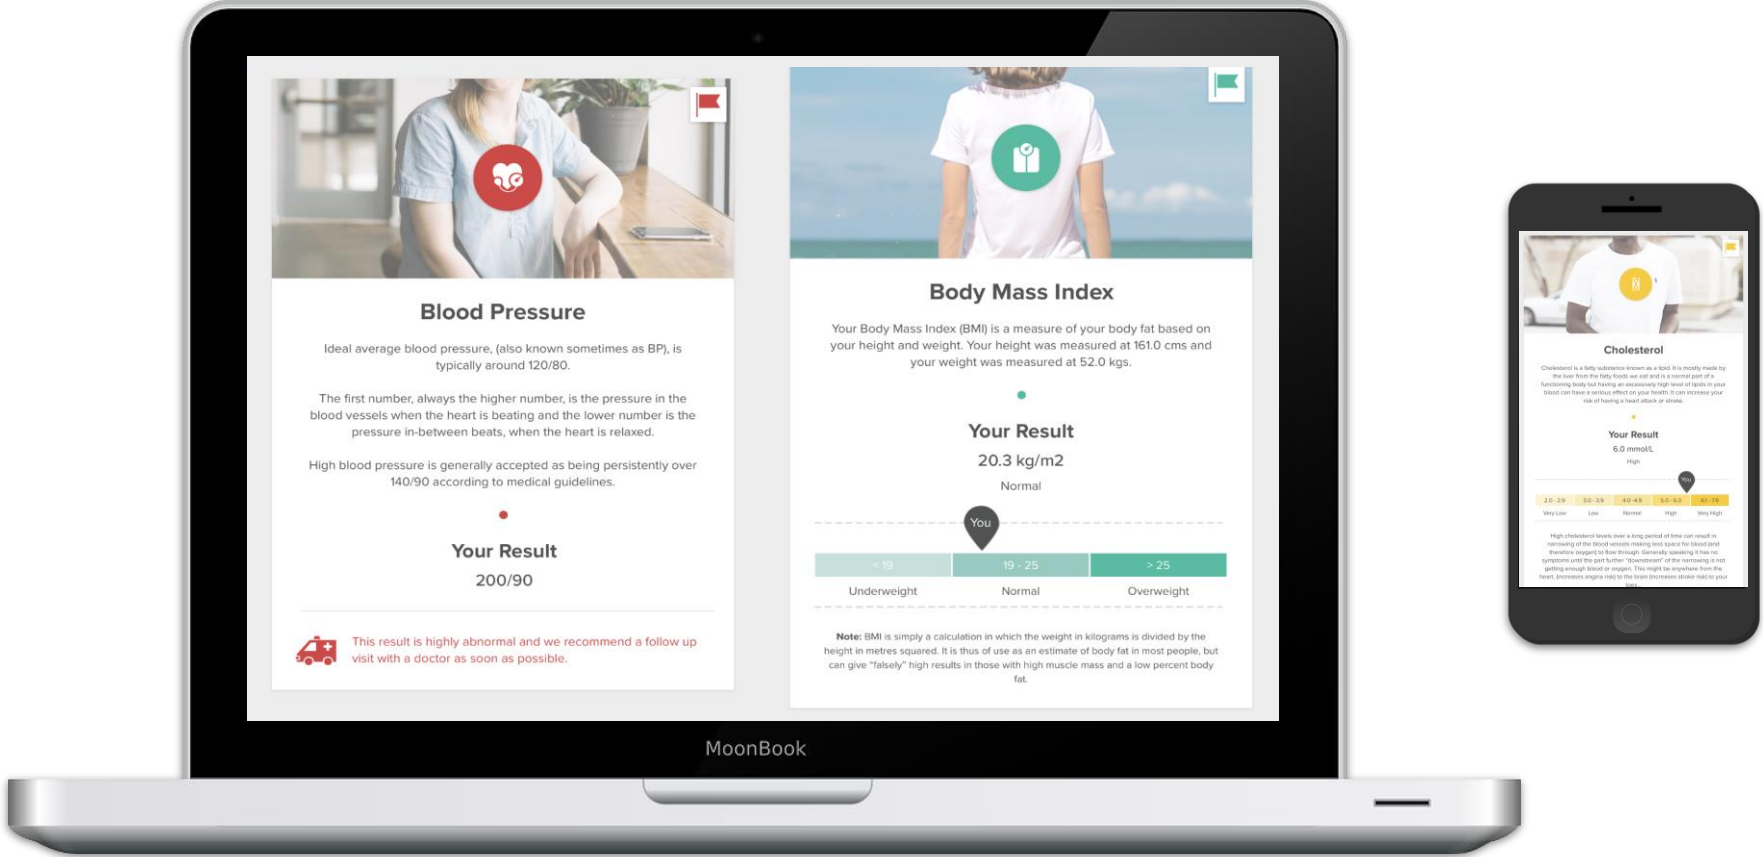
Blood Pressure

Ideal average blood pressure, (also known sometimes as BP), is typically around 120/80.

The first number, always the higher number, is the pressure in the blood vessels when the heart is beating and the lower number is the pressure in-between beats, when the heart is relaxed.

High blood pressure is generally accepted as being persistently over 140/90 according to medical guidelines.

Your Result

200/90

This result is highly abnormal and we recommend a follow up visit with a doctor as soon as possible.

Body Mass Index

Your Body Mass Index (BMI) is a measure of your body fat based on your height and weight. Your height was measured at 161.0 cms and your weight was measured at 52.0 kgs.

Your Result

20.3 kg/m2

Normal

You

< 19 | 19 - 25 | > 25

Underweight | Normal | Overweight

Note: BMI is simply a calculation in which the weight in kilograms is divided by the height in metres squared. It is thus of use as an estimate of body fat in most people, but can give "falsely" high results in those with high muscle mass and a low percent body fat.

Cholesterol

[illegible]

Your Result

6.0 mmol/L

High

You

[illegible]

Very Low | Low | Normal | High | Very High

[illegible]

MoonBook